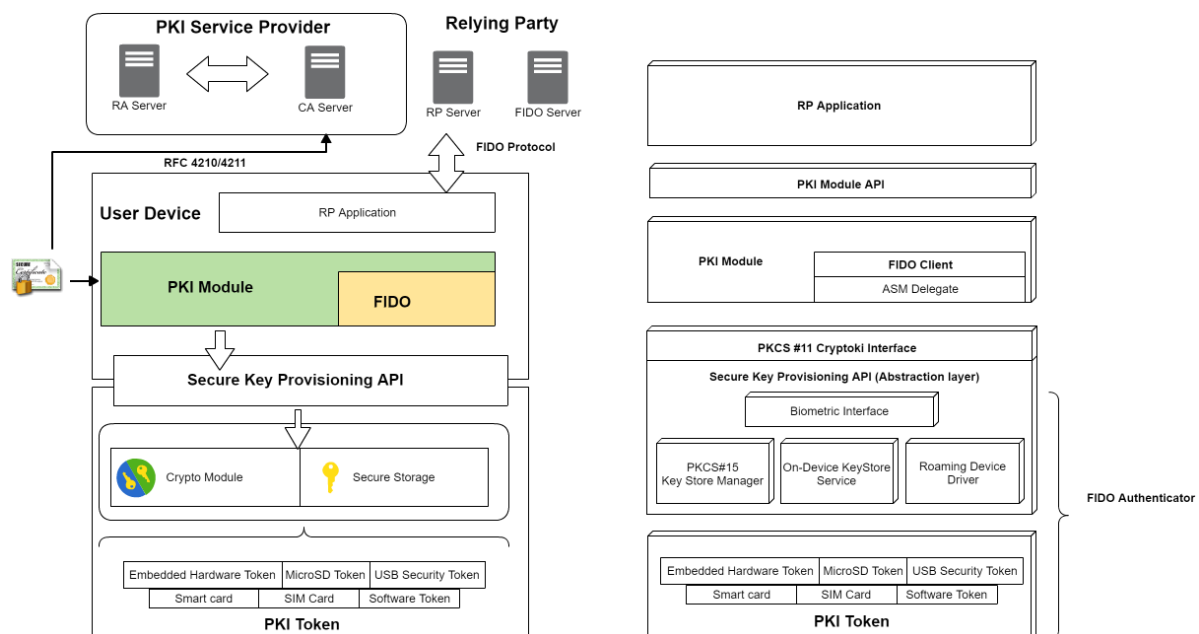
PKI Service Provider

RA Server

CA Server

Relying Party

RP Server

FIDO Server

FIDO Protocol

RFC 4210/4211

User Device

RP Application

PKI Module

FIDO

Secure Key Provisioning API

Crypto Module

Secure Storage

| Embedded Hardware Token | MicroSD Token | USB Security Token |
|---|---|---|

| Smart card | SIM Card | Software Token |
|---|---|---|

PKI Token

RP Application

PKI Module API

PKI Module

FIDO Client

ASM Delegate

PKCS #11 Cryptoki Interface

Secure Key Provisioning API (Abstraction layer)

Biometric Interface

PKCS#15 Key Store Manager

On-Device KeyStore Service

Roaming Device Driver

FIDO Authenticator

| Embedded Hardware Token | MicroSD Token | USB Security Token |
|---|---|---|

| Smart card | SIM Card | Software Token |
|---|---|---|

PKI Token